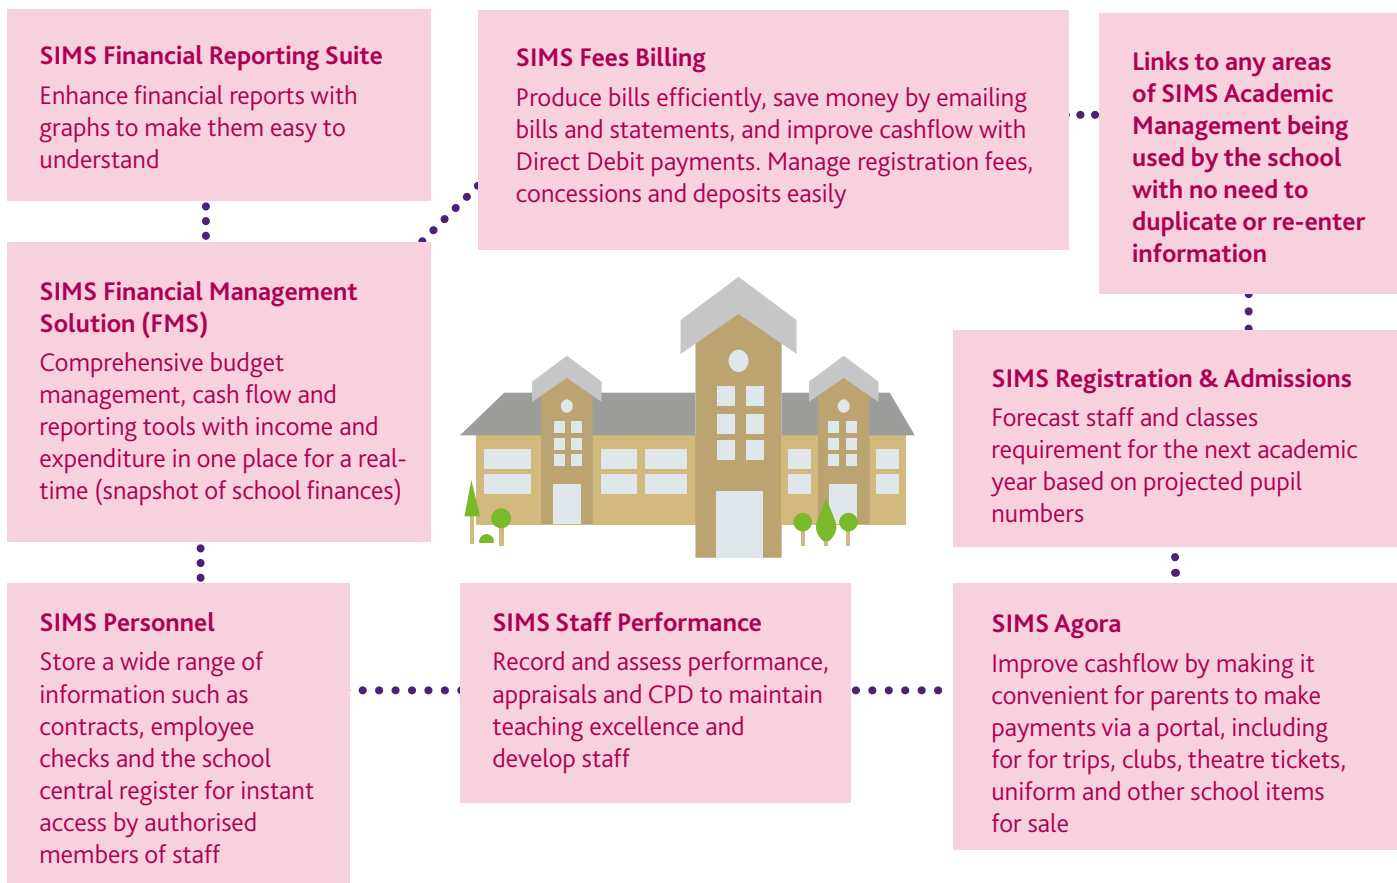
SIMS Financial Reporting Suite
Enhance financial reports with graphs to make them easy to understand

SIMS Fees Billing
Produce bills efficiently, save money by emailing bills and statements, and improve cashflow with Direct Debit payments. Manage registration fees, concessions and deposits easily

Links to any areas of SIMS Academic Management being used by the school with no need to duplicate or re-enter information

SIMS Financial Management Solution (FMS)
Comprehensive budget management, cash flow and reporting tools with income and expenditure in one place for a real-time (snapshot of school finances)

SIMS Registration & Admissions
Forecast staff and classes requirement for the next academic year based on projected pupil numbers

SIMS Personnel
Store a wide range of information such as contracts, employee checks and the school central register for instant access by authorised members of staff

SIMS Staff Performance
Record and assess performance, appraisals and CPD to maintain teaching excellence and develop staff

SIMS Agora
Improve cashflow by making it convenient for parents to make payments via a portal, including for for trips, clubs, theatre tickets, uniform and other school items for sale